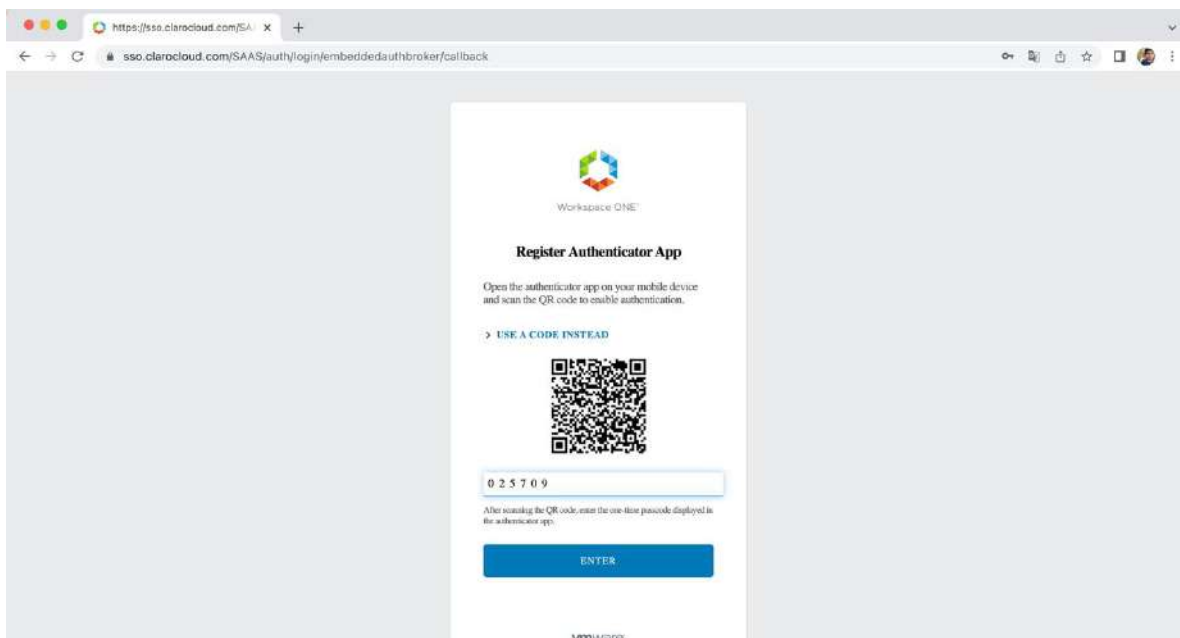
https://sso.clarocloud.com/SA

sso.clarocloud.com/SAAS/auth/login/embeddedauthbroker/callback

Workspace ONE

Register Authenticator App

Open the authenticator app on your mobile device and scan the QR code to enable authentication.

> USE A CODE INSTEAD

025709

After scanning the QR code, enter the one-time passcode displayed in the authenticator app.

ENTER

vmware